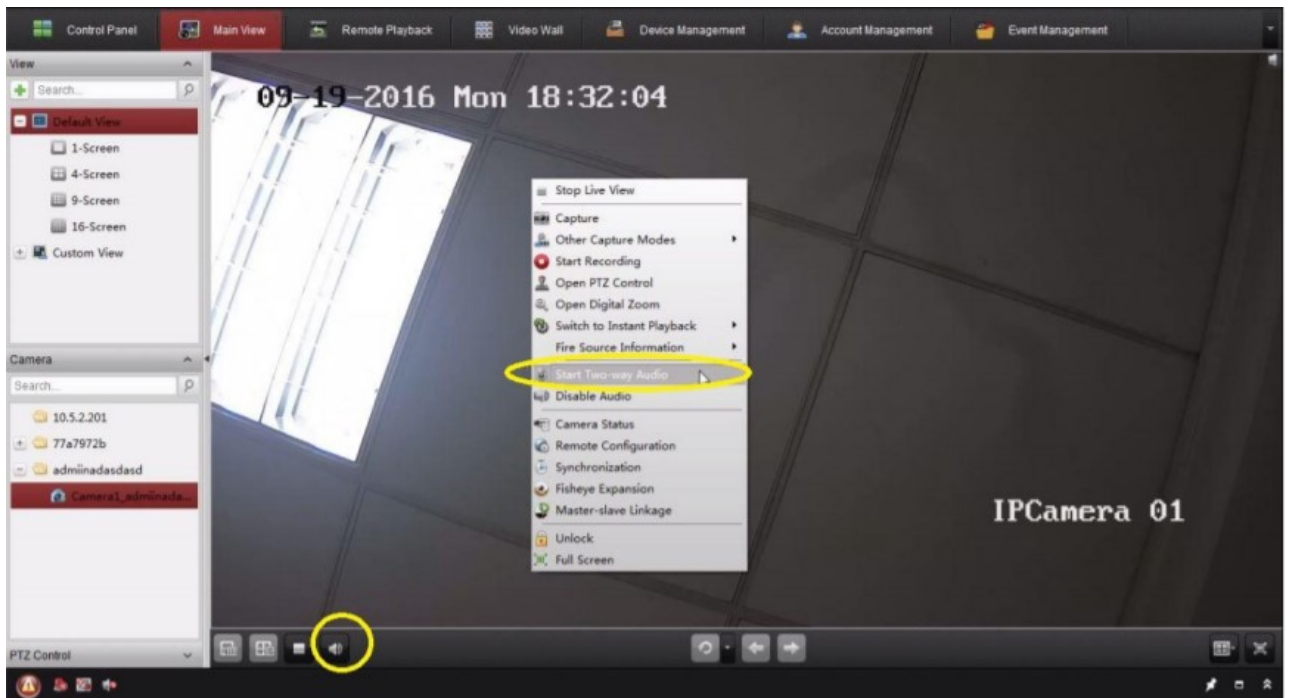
Control Panel Main View Remote Playback Video Wall Device Management Account Management Event Management

View
Search...
Default View
1-Screen
4-Screen
9-Screen
16-Screen
Custom View

Camera
Search...
10.5.2.201
77a7972b
admiinadasdasd
Camera1_admiinada...

PTZ Control

09-19-2016 Mon 18:32:04

Stop Live View
Capture
Other Capture Modes
Start Recording
Open PTZ Control
Open Digital Zoom
Switch to Instant Playback
Fire Source Information
Start Two-way Audio
Disable Audio
Camera Status
Remote Configuration
Synchronization
Fisheye Expansion
Master-slave Linkage
Unlock
Full Screen

IPCamera 01